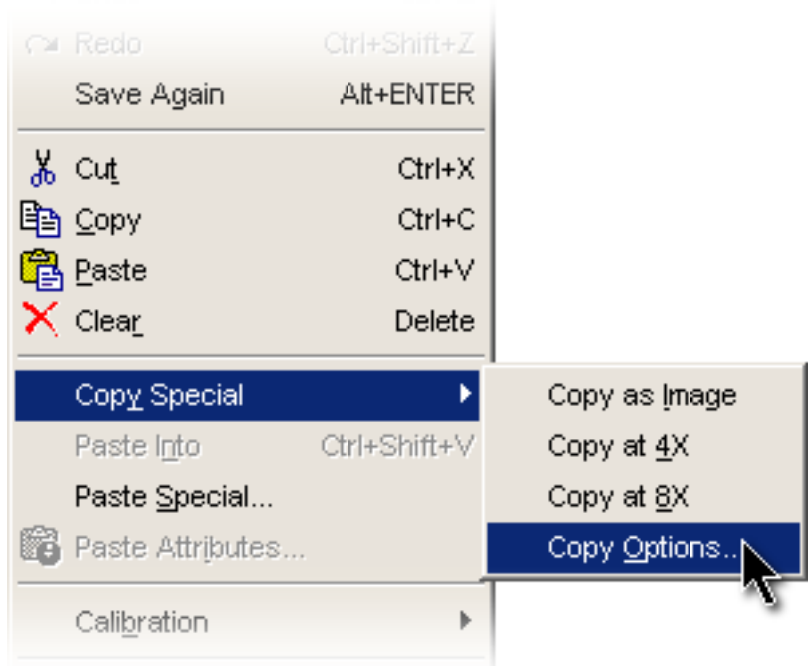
Redo Ctrl+Shift+Z
Save Again Alt+ENTER

Cut Ctrl+X
Copy Ctrl+C
Paste Ctrl+V
Clear Delete

Copy Special
Paste Into Ctrl+Shift+V
Paste Special...
Paste Attributes...

Calibration

Copy as Image
Copy at 4X
Copy at 8X
Copy Options...